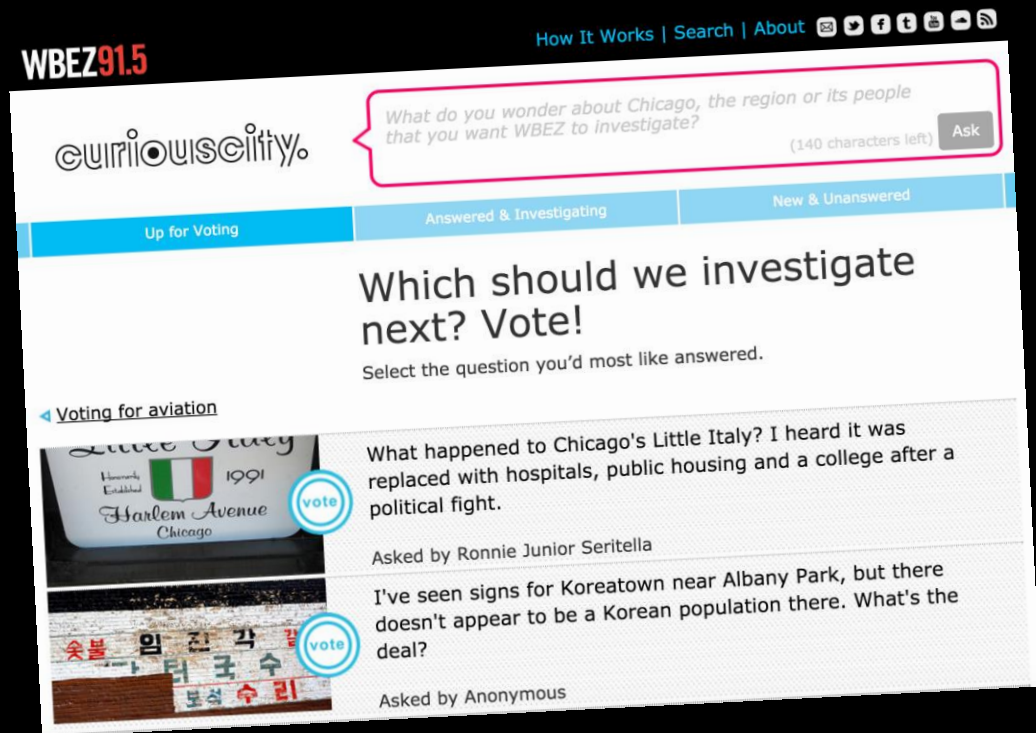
WBEZ91.5

How It Works | Search | About

curiouscity.

What do you wonder about Chicago, the region or its people that you want WBEZ to investigate?

(140 characters left)

Ask

Up for Voting

Answered & Investigating

New & Unanswered

Which should we investigate next? Vote!

Select the question you'd most like answered.

Voting for aviation

Little Italy
Honorarily Established 1991
Harlem Avenue
Chicago

vote

What happened to Chicago's Little Italy? I heard it was replaced with hospitals, public housing and a college after a political fight.

Asked by Ronnie Junior Seritella

숯불 임진각 갈
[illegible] 턴 국 수
보석 수 리

vote

I've seen signs for Koreatown near Albany Park, but there doesn't appear to be a Korean population there. What's the deal?

Asked by Anonymous